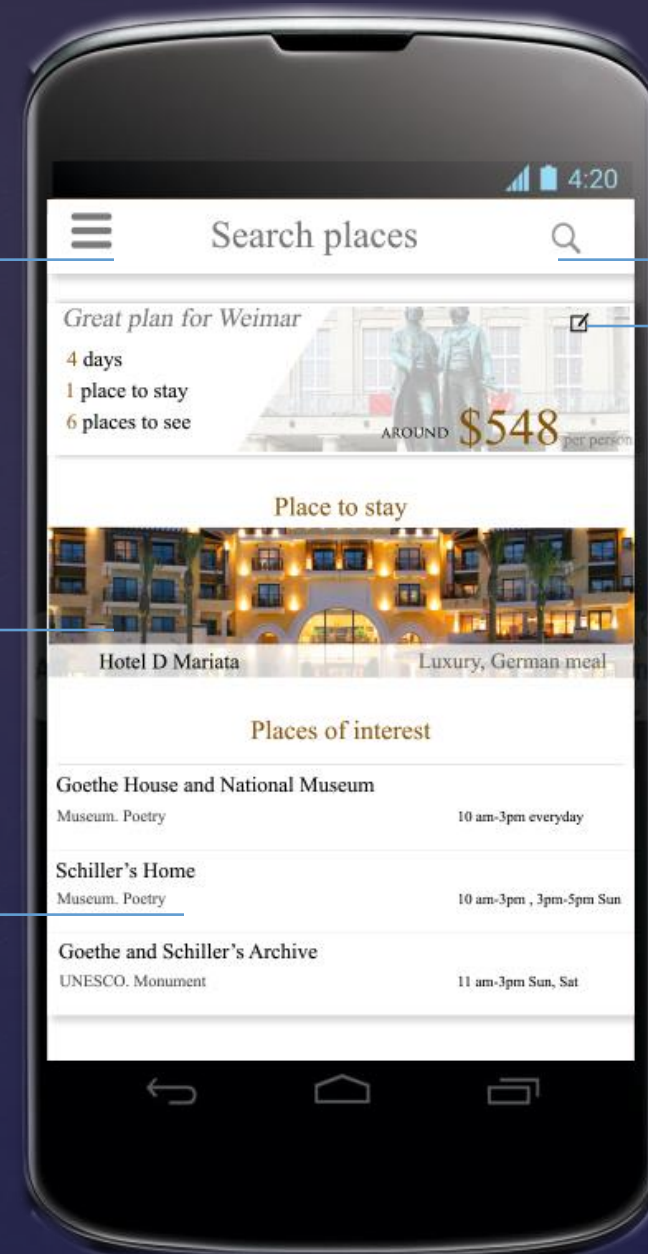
4:20

Search places

Great plan for Weimar
4 days
1 place to stay
6 places to see

AROUND $548 per person

Place to stay

Hotel D Mariata
Luxury, German meal

Places of interest

Goethe House and National Museum
Museum. Poetry
10 am-3pm everyday

Schiller's Home
Museum. Poetry
10 am-3pm , 3pm-5pm Sun

Goethe and Schiller's Archive
UNESCO. Monument
11 am-3pm Sun, Sat